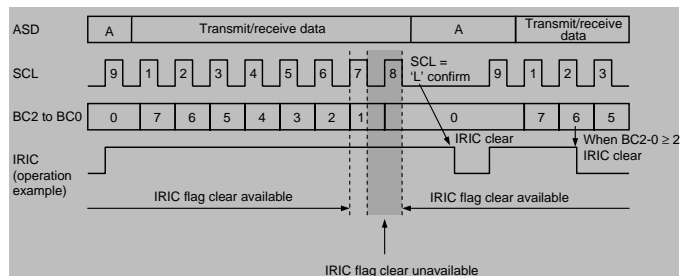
ASD
A
Transmit/receive data
A
Transmit/receive data

SCL
9
1
2
3
4
5
6
7
8
SCL = 'L' confirm
9
1
2
3

BC2 to BC0
0
7
6
5
4
3
2
1
0
7
6
5

IRIC clear
When BC2-0 ≥ 2
IRIC clear

IRIC (operation example)

IRIC flag clear available
IRIC flag clear available

IRIC flag clear unavailable